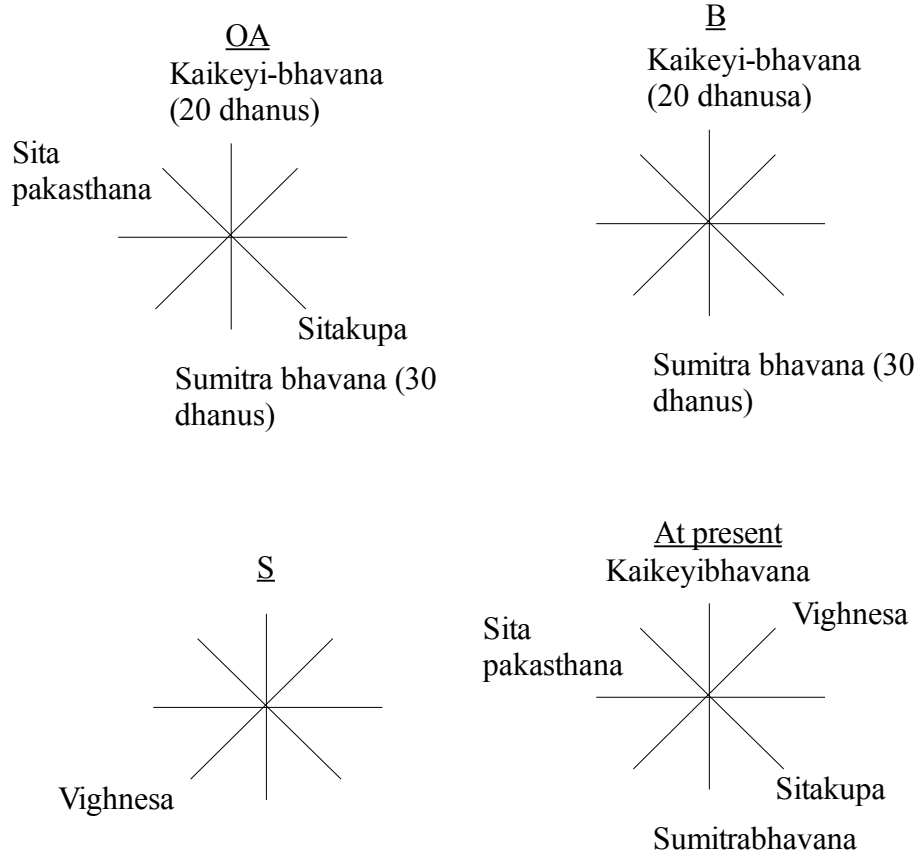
OA
Kaikeyi-bhavana (20 dhanus)

Sita pakasthana

Sitakupa

Sumitra bhavana (30 dhanus)

B
Kaikeyi-bhavana (20 dhanusa)

Sumitra bhavana (30 dhanus)

S

Vighnesa

At present
Kaikeyibhavana

Vighnesa

Sita pakasthana

Sitakupa

Sumitrabhavana